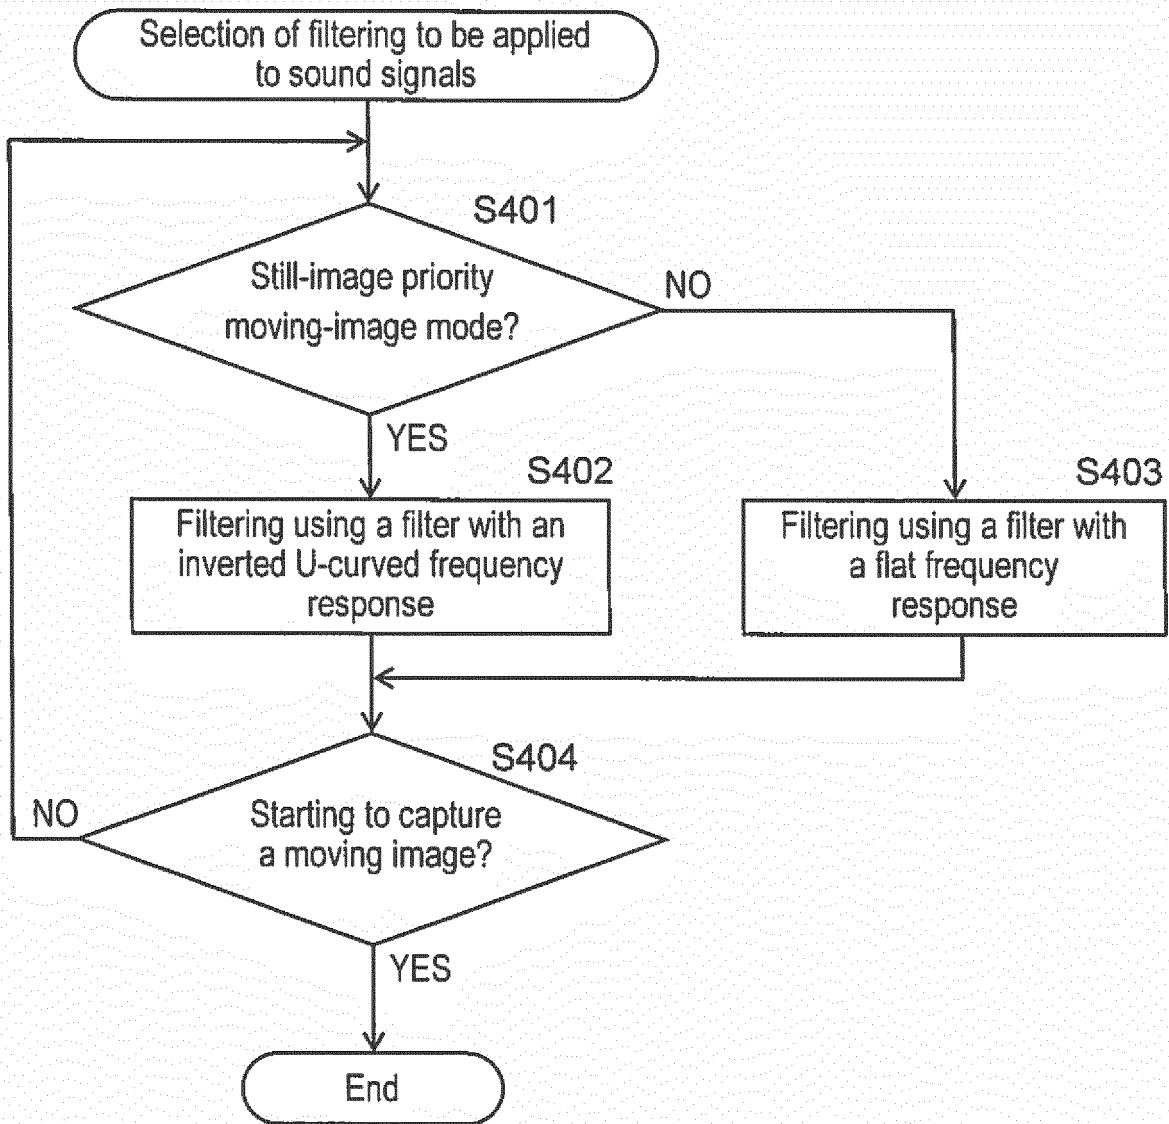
Selection of filtering to be applied to sound signals

S401

Still-image priority moving-image mode?

NO

YES

S402

Filtering using a filter with an inverted U-curved frequency response

S403

Filtering using a filter with a flat frequency response

S404

NO

Starting to capture a moving image?

YES

End